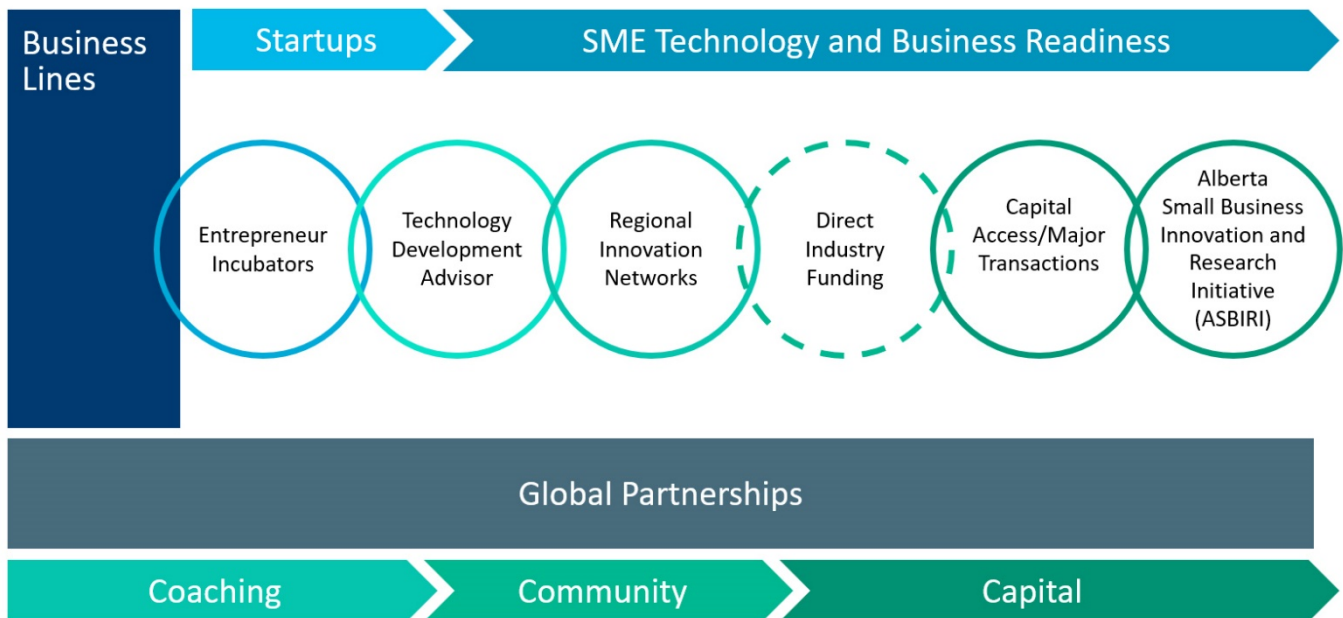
Business Lines

Startups

SME Technology and Business Readiness

Entrepreneur Incubators

Technology Development Advisor

Regional Innovation Networks

Direct Industry Funding

Capital Access/Major Transactions

Alberta Small Business Innovation and Research Initiative (ASBIRI)

Global Partnerships

Coaching

Community

Capital